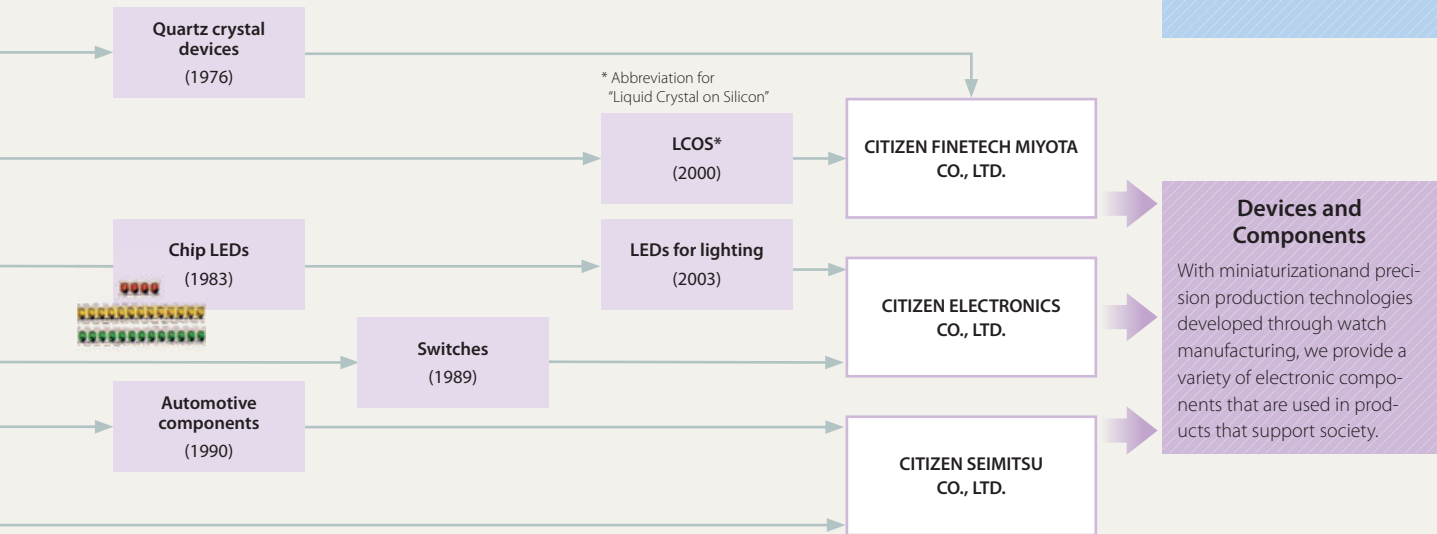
Quartz crystal devices
(1976)

* Abbreviation for "Liquid Crystal on Silicon"

LCOS*
(2000)

CITIZEN FINETECH MIYOTA CO., LTD.

Chip LEDs
(1983)

LEDs for lighting
(2003)

CITIZEN ELECTRONICS CO., LTD.

Switches
(1989)

Automotive components
(1990)

CITIZEN SEIMITSU CO., LTD.

Devices and Components

With miniaturizationand precision production technologies developed through watch manufacturing, we provide a variety of electronic components that are used in products that support society.